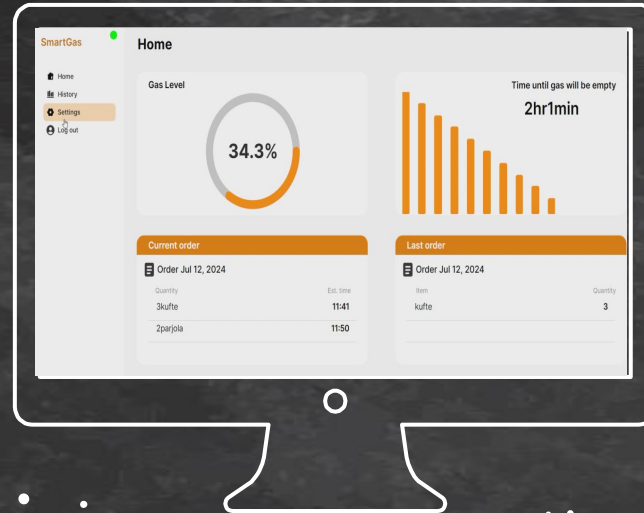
SmartGas

Home

History

Settings

Log out

Home

Gas Level

34.3%

Time until gas will be empty

2hr1min

Current order

Order Jul 12, 2024

| Quantity | Est. time |
|---|---|
| 3kufte | 11:41 |
| 2parjola | 11:50 |

Last order

Order Jul 12, 2024

| Item | Quantity |
|---|---|
| kufte | 3 |